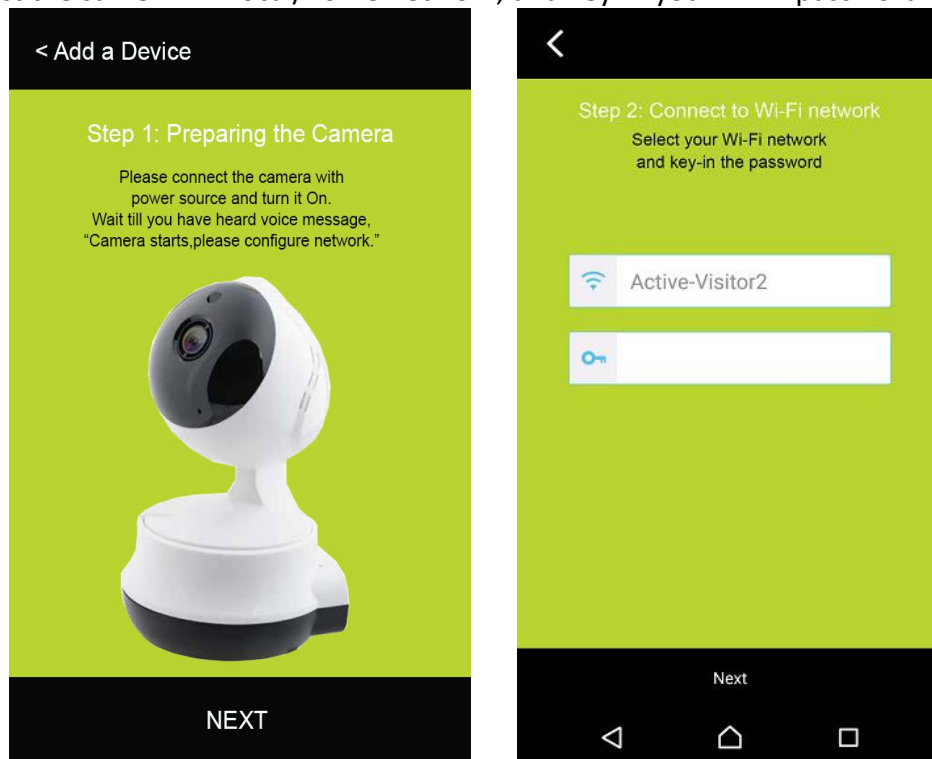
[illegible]

< Add a Device

Step 1: Preparing the Camera

Please connect the camera with power source and turn it On. Wait till you have heard voice message, "Camera starts,please configure network."

NEXT

Step 2: Connect to Wi-Fi network

Select your Wi-Fi network and key-in the password

Active-Visitor2

Next